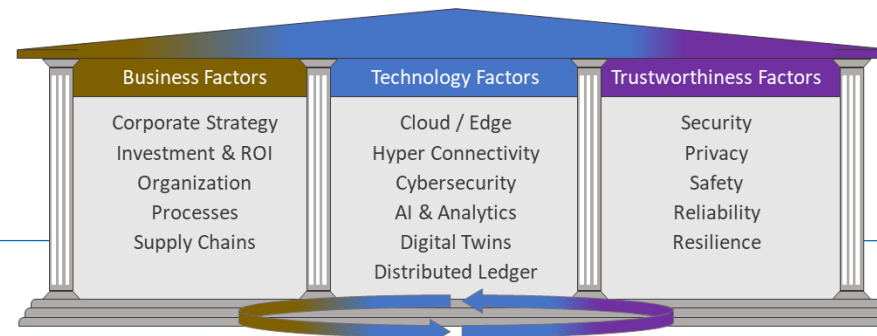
Business Factors

Corporate Strategy
Investment & ROI
Organization
Processes
Supply Chains

Technology Factors

Cloud / Edge
Hyper Connectivity
Cybersecurity
AI & Analytics
Digital Twins
Distributed Ledger

Trustworthiness Factors

Security
Privacy
Safety
Reliability
Resilience